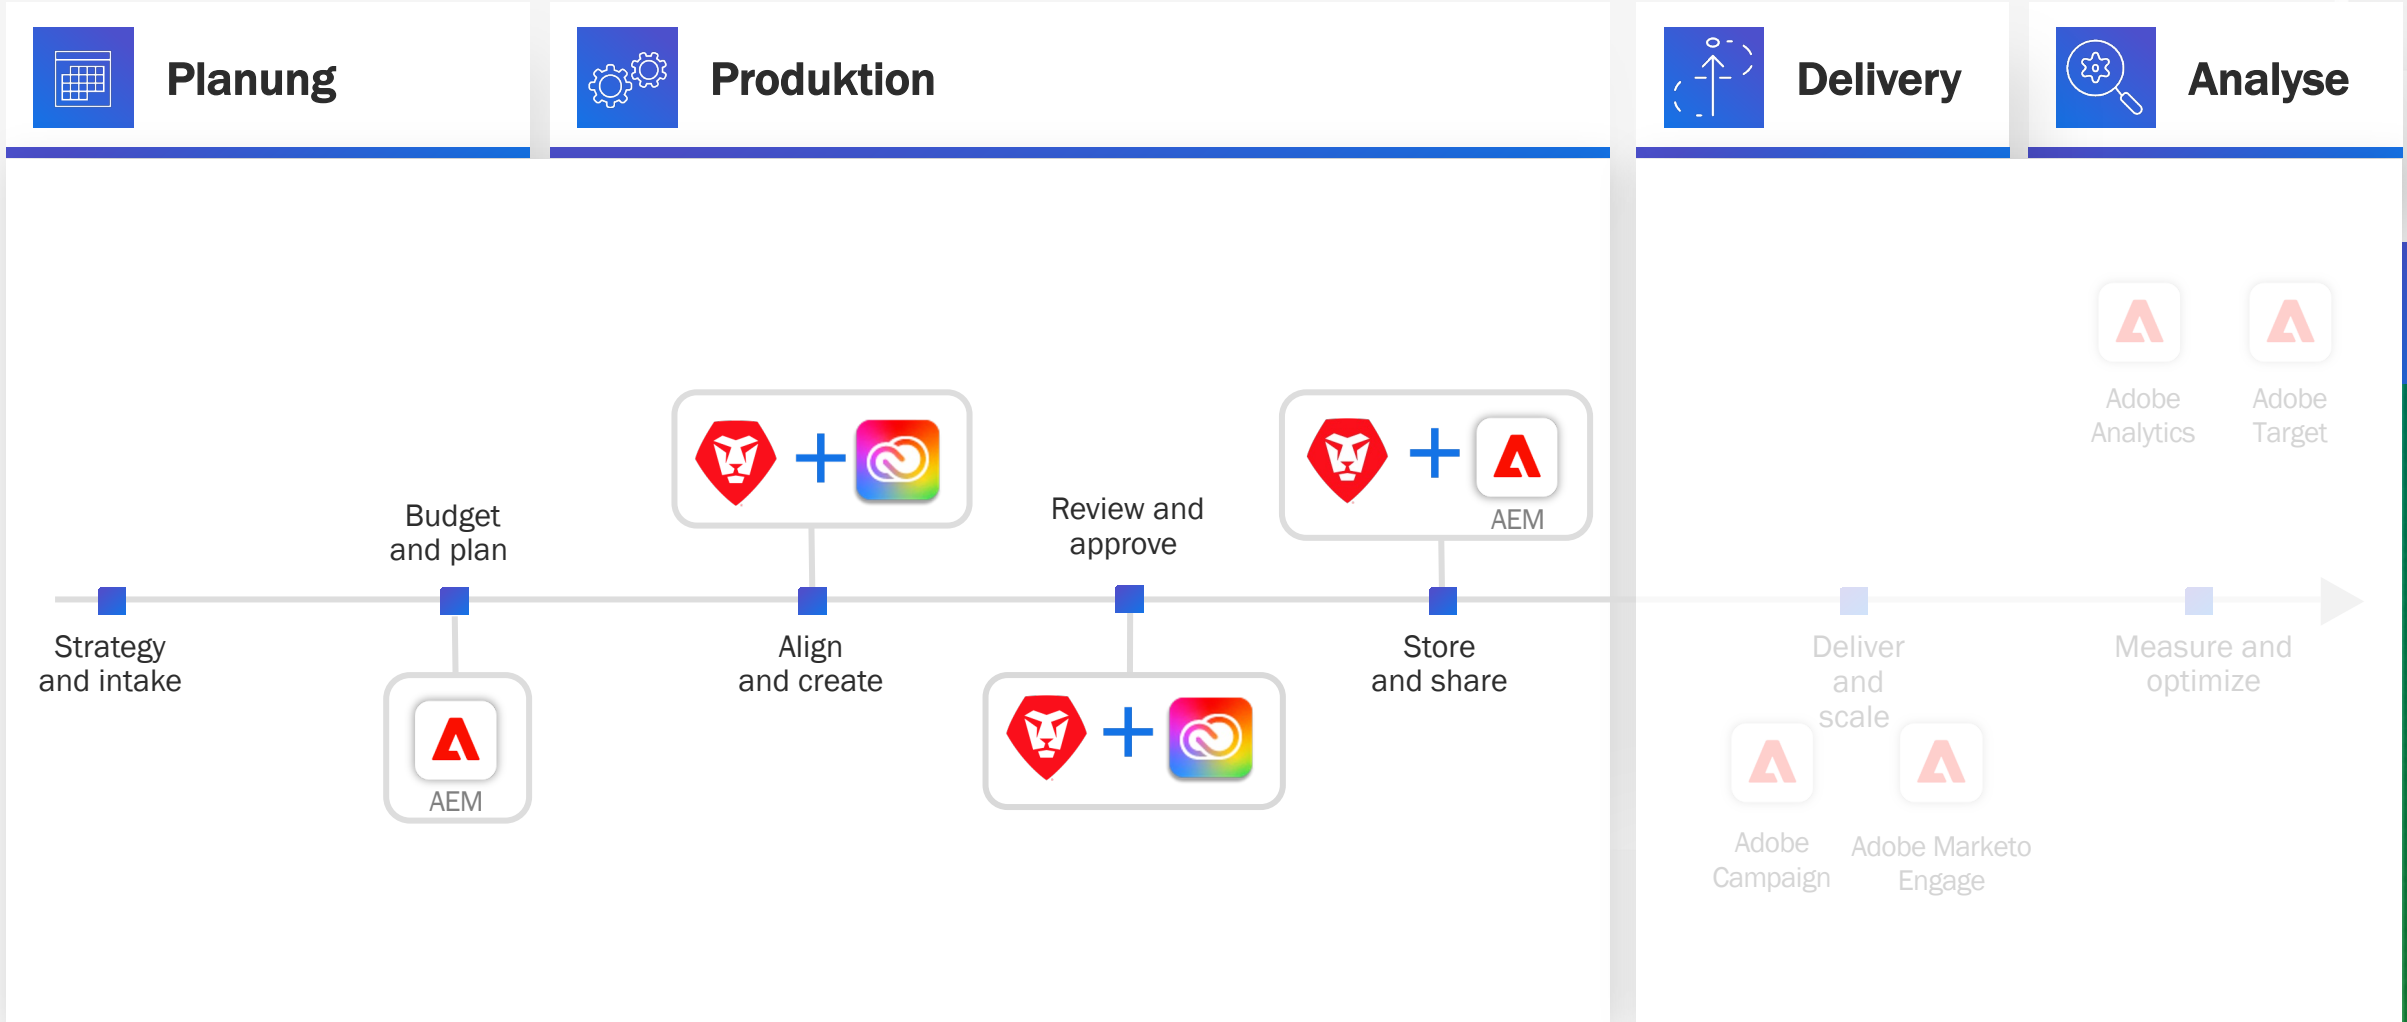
Planung

Produktion

Delivery

Analyse

Adobe Analytics

Adobe Target

Budget and plan

Review and approve

AEM

Strategy and intake

Align and create

Store and share

Deliver and scale

Measure and optimize

AEM

Adobe Campaign

Adobe Marketo Engage